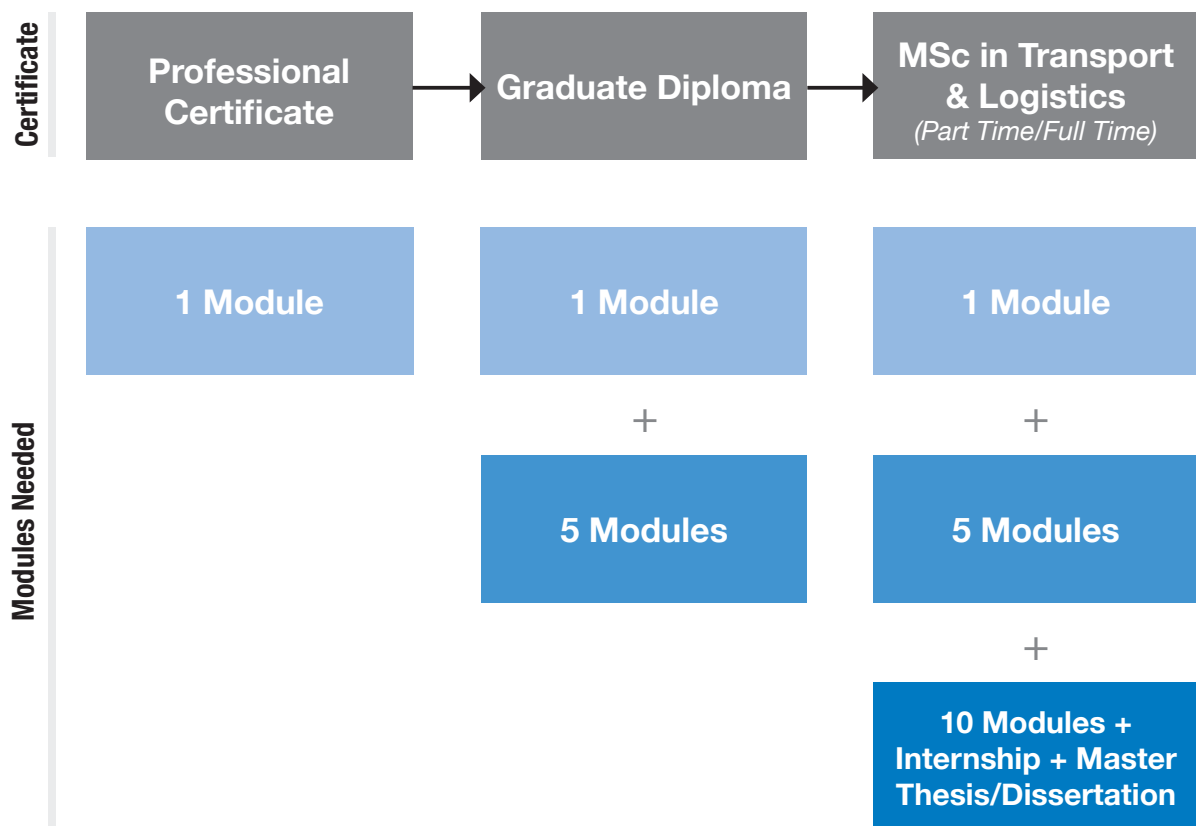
Certificate

Professional Certificate

Graduate Diploma

MSc in Transport & Logistics
(Part Time/Full Time)

Modules Needed

1 Module

1 Module

1 Module

+

+

5 Modules

5 Modules

+

10 Modules + Internship + Master Thesis/Dissertation